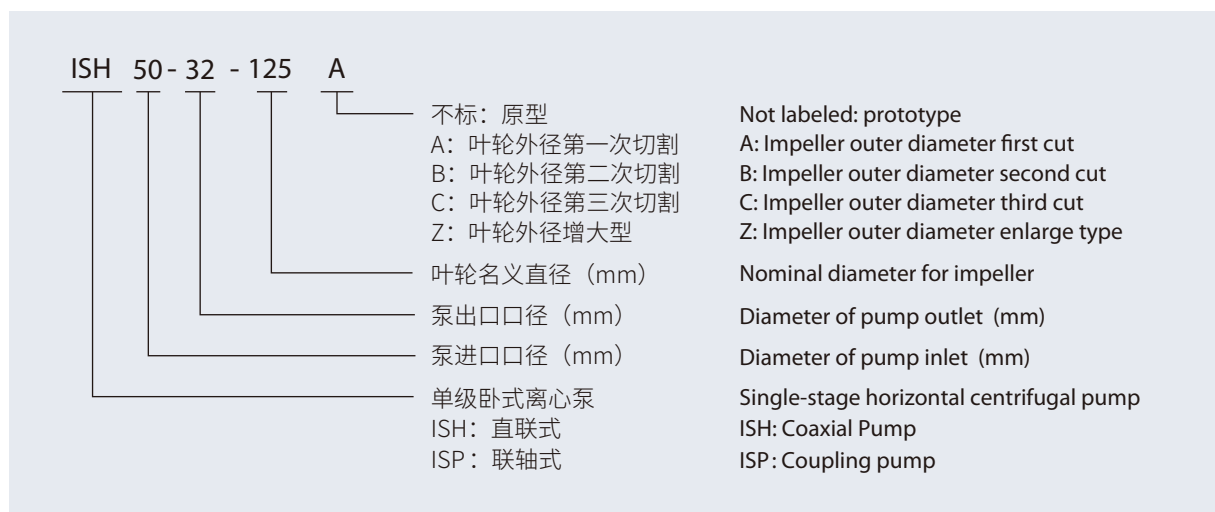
ISH 50 - 32 - 125 A

不标：原型
A：叶轮外径第一次切割
B：叶轮外径第二次切割
C：叶轮外径第三次切割
Z：叶轮外径增大型

Not labeled: prototype
A: Impeller outer diameter first cut
B: Impeller outer diameter second cut
C: Impeller outer diameter third cut
Z: Impeller outer diameter enlarge type

叶轮名义直径（mm）
Nominal diameter for impeller

泵出口口径（mm）
Diameter of pump outlet (mm)

泵进口口径（mm）
Diameter of pump inlet (mm)

单级卧式离心泵
ISH：直联式
ISP：联轴式

Single-stage horizontal centrifugal pump
ISH: Coaxial Pump
ISP: Coupling pump